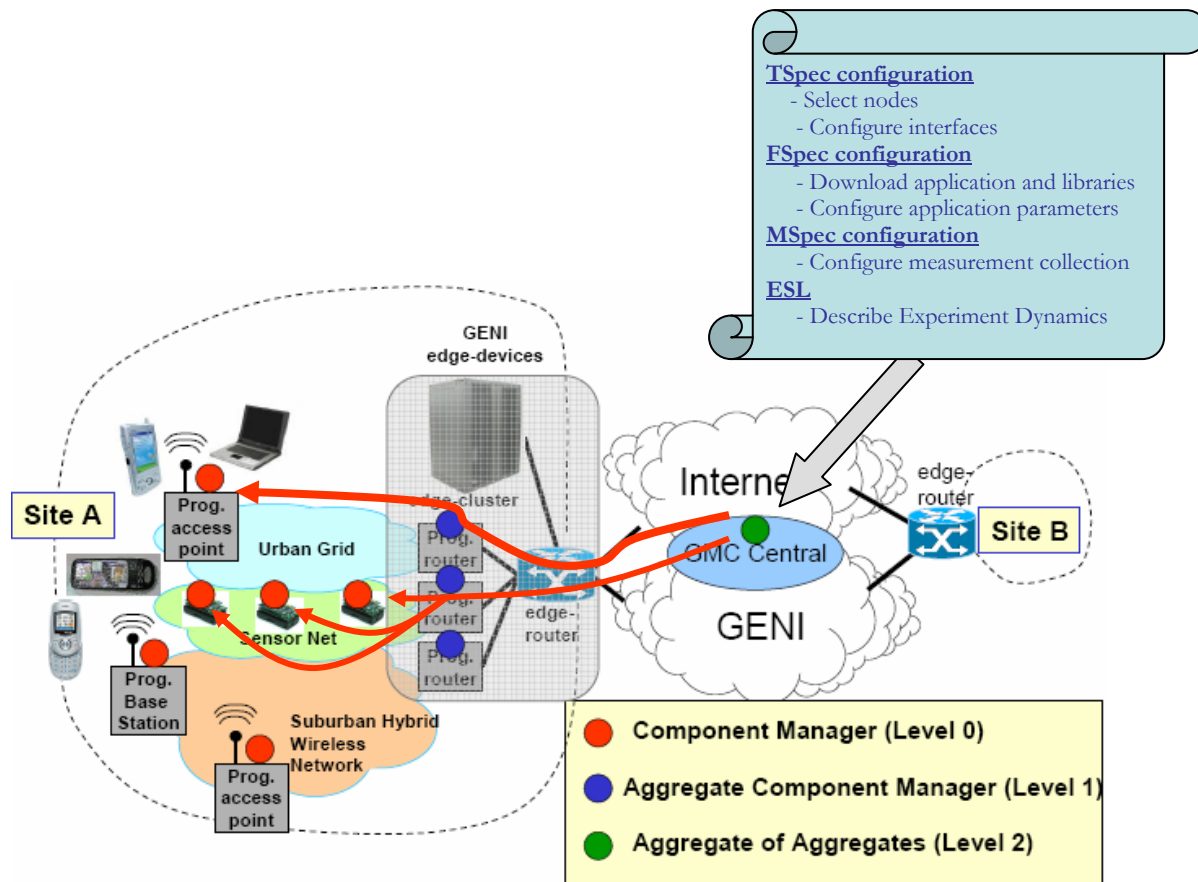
TSpec configuration
- Select nodes
- Configure interfaces
FSpec configuration
- Download application and libraries
- Configure application parameters
MSpec configuration
- Configure measurement collection
ESL
- Describe Experiment Dynamics

GENI edge-devices

edge-cluster

Site A

Prog. access point

Urban Grid

Prog. router

Prog. router

Prog. router

Sensor Net

edge-router

Prog. Base Station

Suburban Hybrid Wireless Network

Prog. access point

Interne

GMC Central

GENI

edge-router

Site B

Component Manager (Level 0)

Aggregate Component Manager (Level 1)

Aggregate of Aggregates (Level 2)